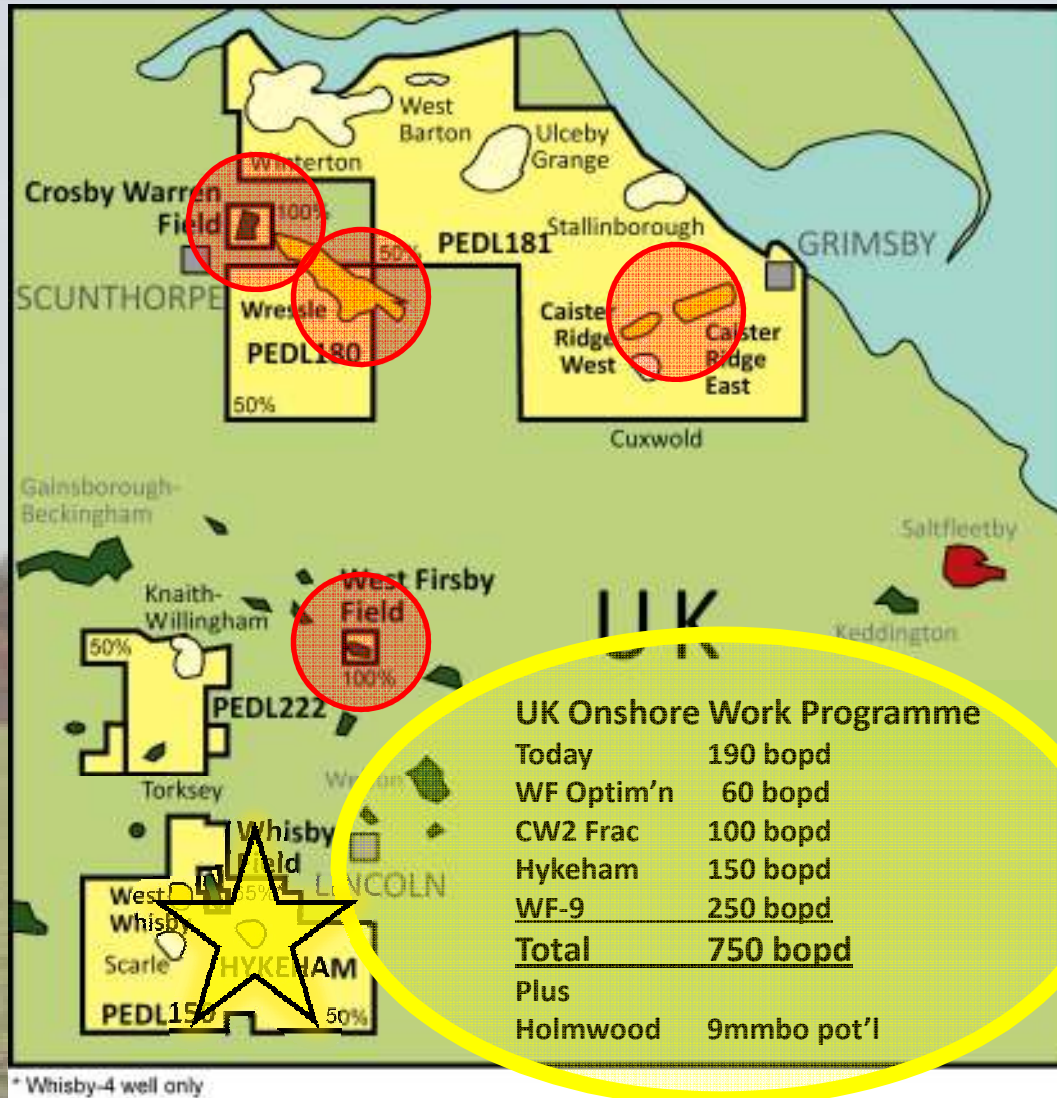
West Barton

Ulceby Grange

Winterton

Crosby Warren Field

100%

Stallinborough

PEDL181

GRIMSBY

50%

SCUNTHORPE

Wressle

PEDL180

50%

Caister Ridge West

Caister Ridge East

Cuxwold

Gainsborough-Beckingham

Saltfleetby

West Firsby Field

Knaith-Willingham

UK

50%

100%

Keddington

PEDL222

UK Onshore Work Programme

| | |
|---|---|
| Today | 190 bopd |
| WF Optim'n | 60 bopd |
| CW2 Frac | 100 bopd |
| Hykeham | 150 bopd |
| WF-9 | 250 bopd |
| Total | 750 bopd |
| Plus | |
| Holmwood | 9mmbo pot'l |

Torksey

Welton

Whisby Field

65%

LINCOLN

West Whisby

Scarle

HYKEHAM

PEDL150

50%

* Whisby-4 well only